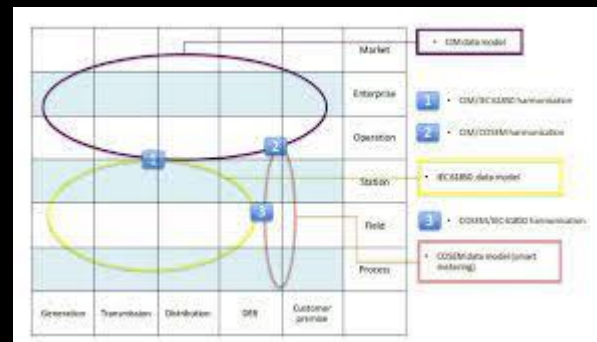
Market

Enterprise

Operation

Station

Field

Process

Generation | Transmission | Distribution | DER | Customer premise

1 2 3 4

• CIM data model

1 • CIM/IEC 61850 harmonisation

2 • CIM/COSEM harmonisation

• IEC 61850 data model

3 • COSEM/IEC 61850 harmonisation

• COSEM data model (smart metering)